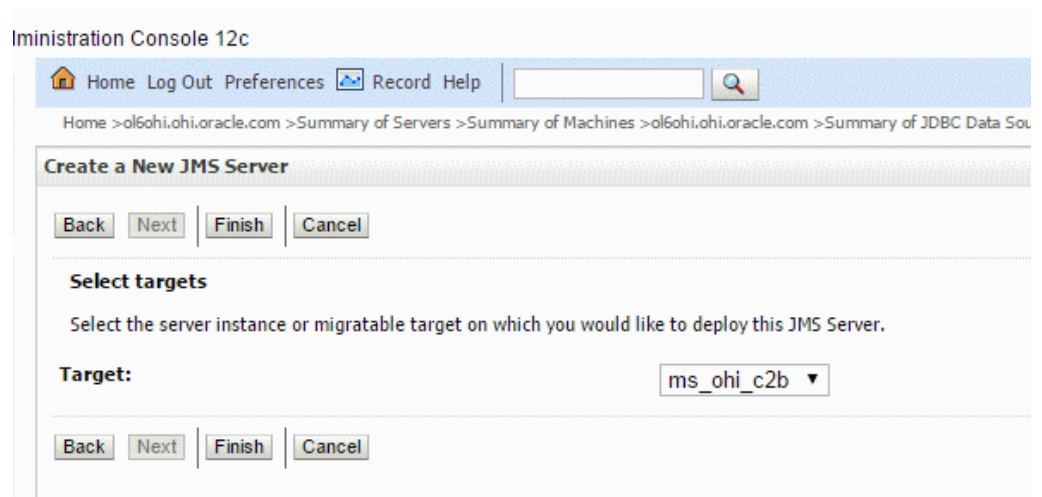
lministration Console 12c

Home Log Out Preferences Record Help

Home >ol6ohi.ohi.oracle.com >Summary of Servers >Summary of Machines >ol6ohi.ohi.oracle.com >Summary of JDBC Data Sou

Create a New JMS Server

Back Next Finish Cancel

Select targets

Select the server instance or migratable target on which you would like to deploy this JMS Server.

Target: ms_ohi_c2b

Back Next Finish Cancel